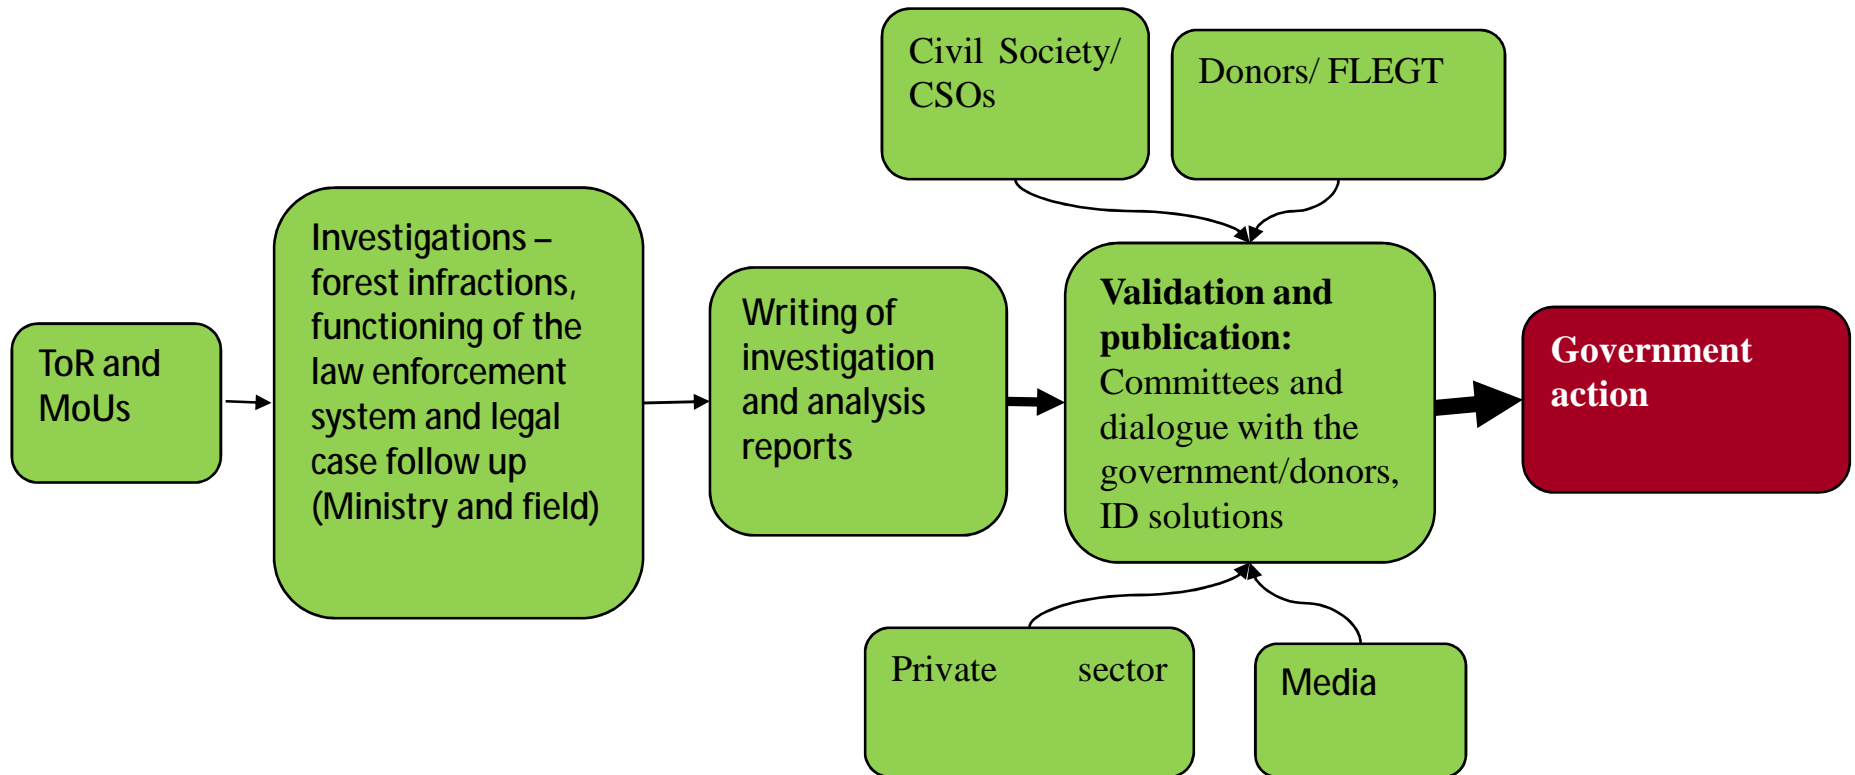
Civil Society/ CSOs

Donors/ FLEGT

ToR and MoUs

Investigations – forest infractions, functioning of the law enforcement system and legal case follow up (Ministry and field)

Writing of investigation and analysis reports

**Validation and publication:** Committees and dialogue with the government/donors, ID solutions

**Government action**

Private sector

Media